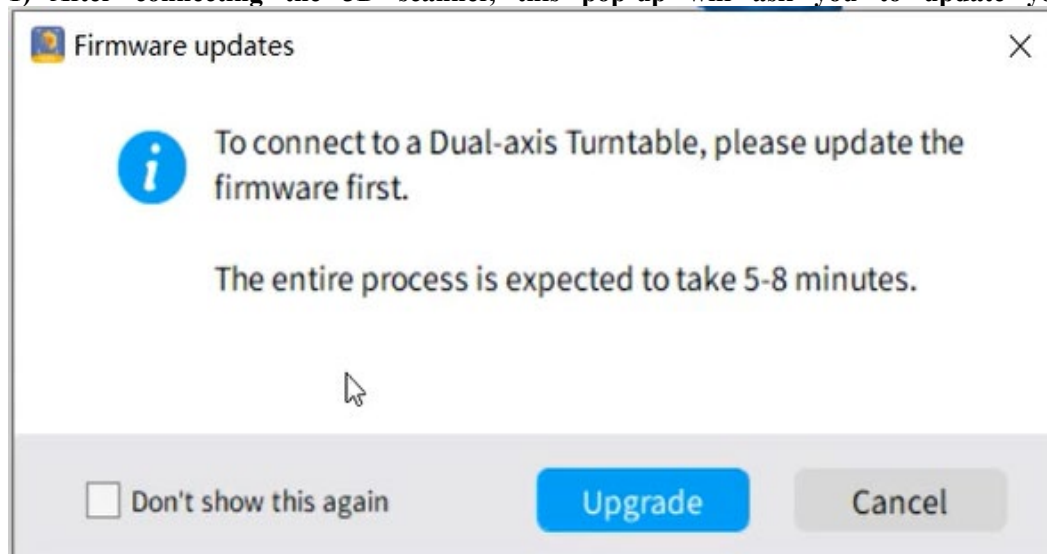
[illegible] After connecting the 3D scanner, this pop-up will ask you to update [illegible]

Firmware updates

×

To connect to a Dual-axis Turntable, please update the firmware first.

The entire process is expected to take 5-8 minutes.

Don't show this again

Upgrade

Cancel